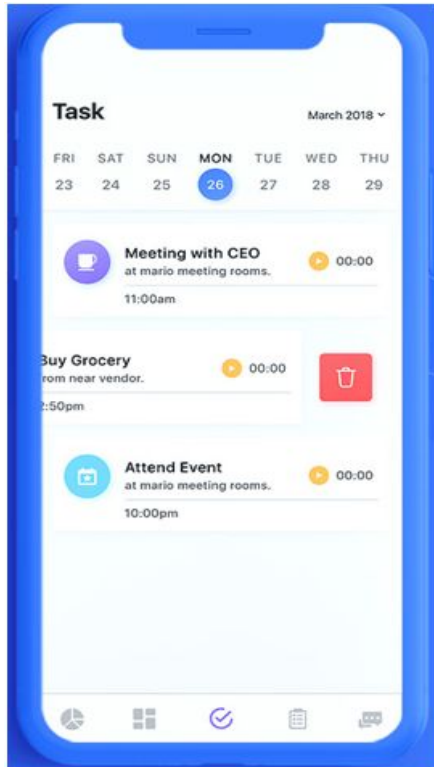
Task

March 2018

| FRI | SAT | SUN | MON | TUE | WED | THU |
|---|---|---|---|---|---|---|
| 23 | 24 | 25 | 26 | 27 | 28 | 29 |

Meeting with CEO
at mario meeting rooms.
00:00
11:00am

Buy Grocery
rom near vendor.
00:00
2:50pm

Attend Event
at mario meeting rooms.
00:00
10:00pm